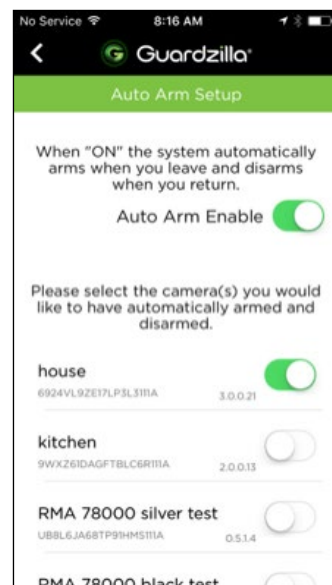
No Service 8:16 AM

Guardzilla

Auto Arm Setup

When "ON" the system automatically arms when you leave and disarms when you return.

Auto Arm Enable

Please select the camera(s) you would like to have automatically armed and disarmed.

house
6924VL9ZE17LP3L3111A
3.0.0.21

kitchen
9WXZ6IDAGFTBLC6R111A
2.0.0.13

RMA 78000 silver test
UB8L6JA68TP91HMS111A
0.5.1.4

RMA 78000 black test